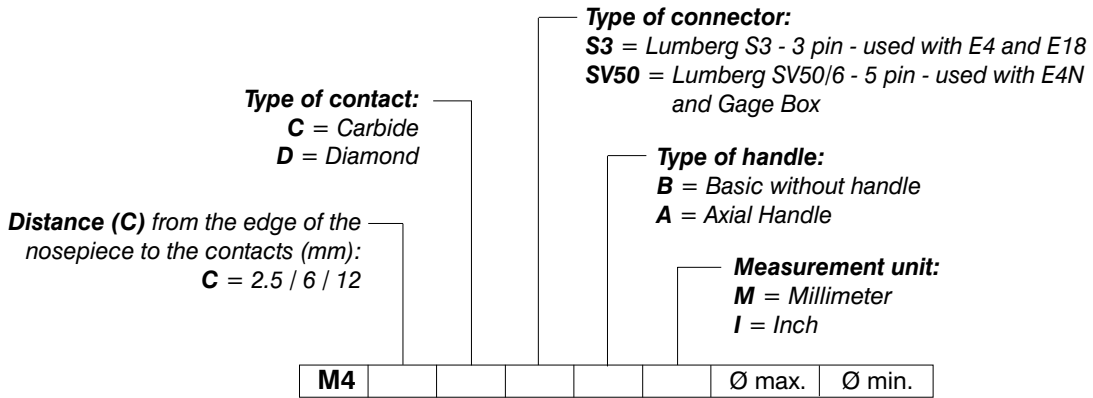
Type of connector:
S3 = Lumberg S3 - 3 pin - used with E4 and E18
SV50 = Lumberg SV50/6 - 5 pin - used with E4N and Gage Box

Type of contact:
C = Carbide
D = Diamond

Type of handle:
B = Basic without handle
A = Axial Handle

Distance (C) from the edge of the nosepiece to the contacts (mm):
C = 2.5 / 6 / 12

Measurement unit:
M = Millimeter
I = Inch

| M4 | | | | | | Ø max. | Ø min. |
|---|---|---|---|---|---|---|---|